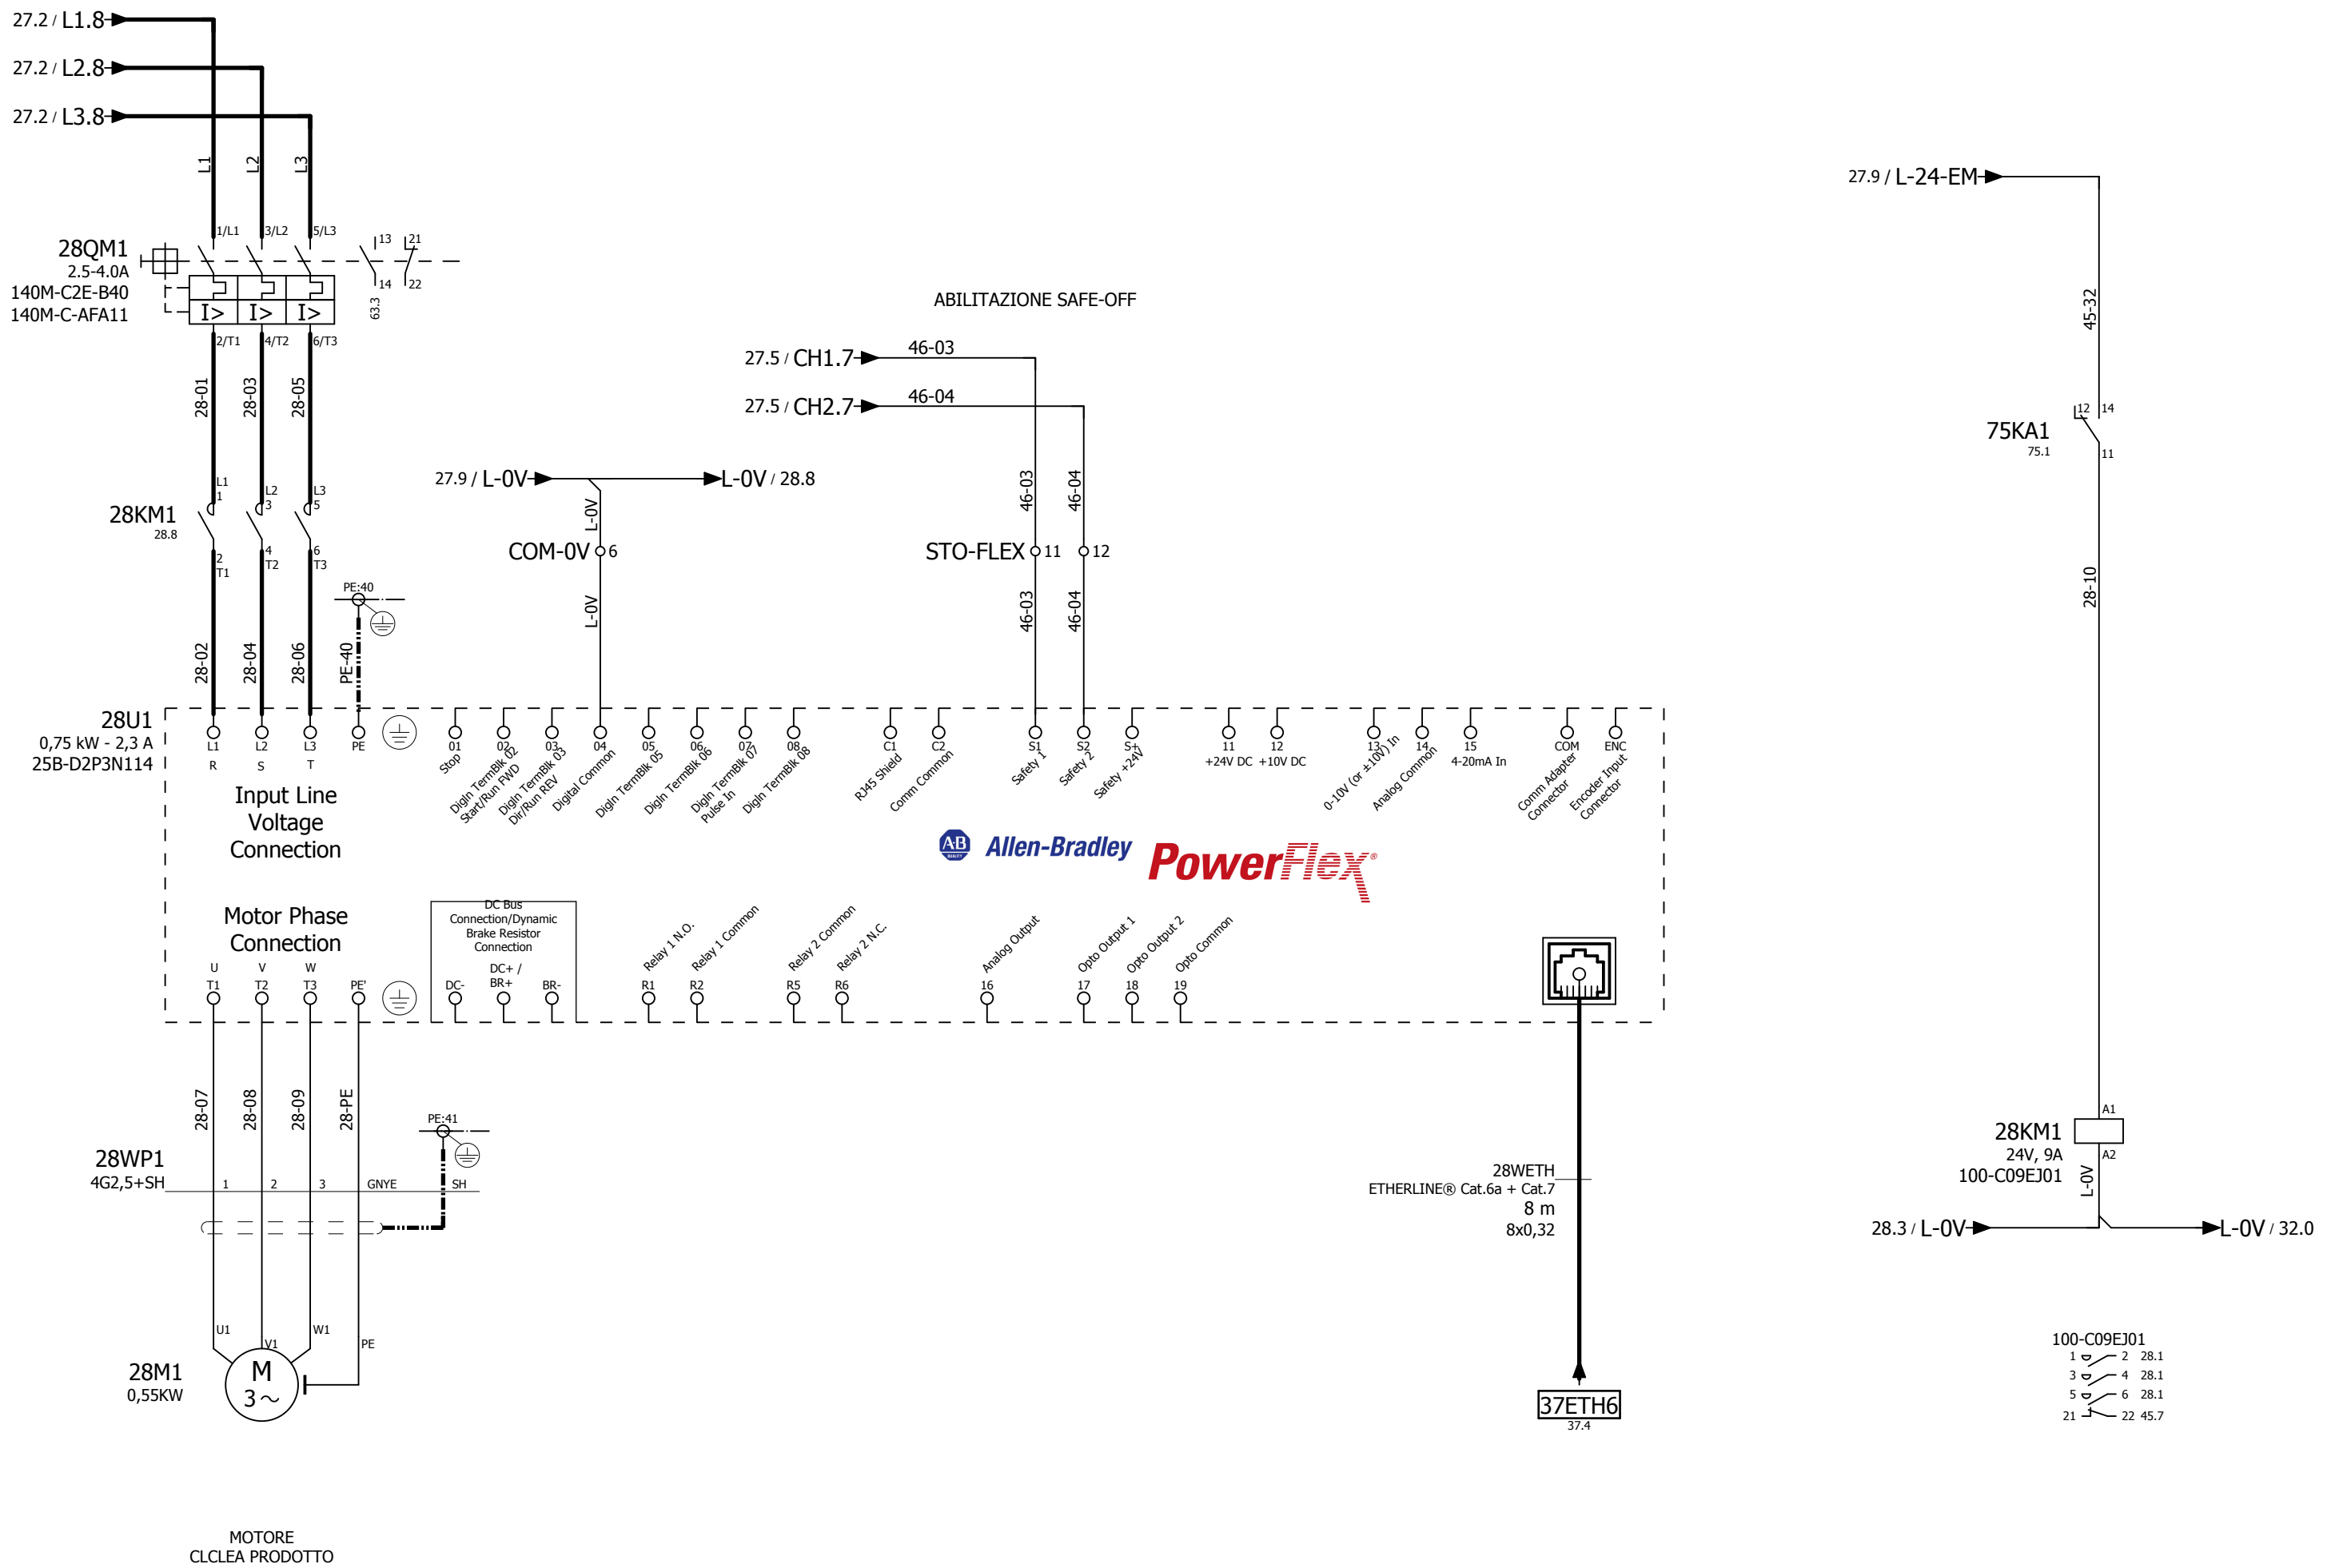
27.2 / L1.8
27.2 / L2.8
27.2 / L3.8

L1 L2 L3

1/L1 3/L2 5/L3 13 21

28QM1
2.5-4.0A
140M-C2E-B40
140M-C-AFA11

I> I> I>

14 22
63.3

2/T1 4/T2 6/T3

28-01 28-03 28-05

L1 1 L2 3 L3 5

28KM1
28.8

2 T1 4 T2 6 T3

PE:40

28-02 28-04 28-06 PE-40

27.9 / L-24-EM

45-32

12 14
75KA1
75.1
11

28-10

ABILITAZIONE SAFE-OFF

27.5 / CH1.7 46-03
27.5 / CH2.7 46-04

27.9 / L-0V L-0V / 28.8

L-0V
COM-0V 6
L-0V

46-03 46-04
STO-FLEX 11 12
46-03 46-04

28U1
0,75 kW - 2,3 A
25B-D2P3N114

L1 R L2 S L3 T PE

Input Line Voltage Connection

01 Stop
02 DigIn TermBlk 02 Start/Run FWD
03 DigIn TermBlk 03 Dir/Run REV
04 Digital Common
05 DigIn TermBlk 05
06 DigIn TermBlk 06
07 DigIn TermBlk 07 Pulse In
08 DigIn TermBlk 08
C1 RJ45 Shield
C2 Comm Common
S1 Safety 1
S2 Safety 2
S+ Safety +24V
11 +24V DC
12 +10V DC
13 0-10V (or ±10V) In
14 Analog Common
15 4-20mA In
COM Comm Adapter Connector
ENC Encoder Input Connector

Allen-Bradley PowerFlex®

Motor Phase Connection

DC Bus Connection/Dynamic Brake Resistor Connection

U T1 V T2 W T3 PE'
DC- DC+ / BR+ BR-

Relay 1 N.O. R1
Relay 1 Common R2
Relay 2 Common R5
Relay 2 N.C. R6
Analog Output 16
Opto Output 1 17
Opto Output 2 18
Opto Common 19

28-07 28-08 28-09 28-PE

PE:41

28WP1
4G2,5+SH
1 2 3 GNYE SH

U1 V1 W1 PE

28M1
0,55KW
M
3~

MOTORE
CLCLEA PRODOTTO

28WETH
ETHERLINE® Cat.6a + Cat.7
8 m
8x0,32

37ETH6
37.4

A1
28KM1
24V, 9A
100-C09EJ01
A2
L-0V

28.3 / L-0V L-0V / 32.0

100-C09EJ01
1 2 28.1
3 4 28.1
5 6 28.1
21 22 45.7